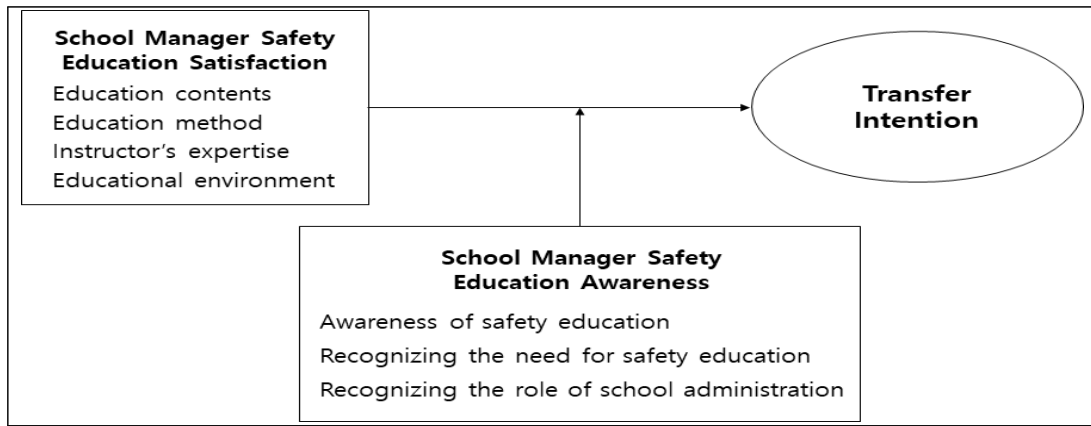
School Manager Safety Education Satisfaction

Education contents
Education method
Instructor's expertise
Educational environment

Transfer Intention

School Manager Safety Education Awareness

Awareness of safety education
Recognizing the need for safety education
Recognizing the role of school administration